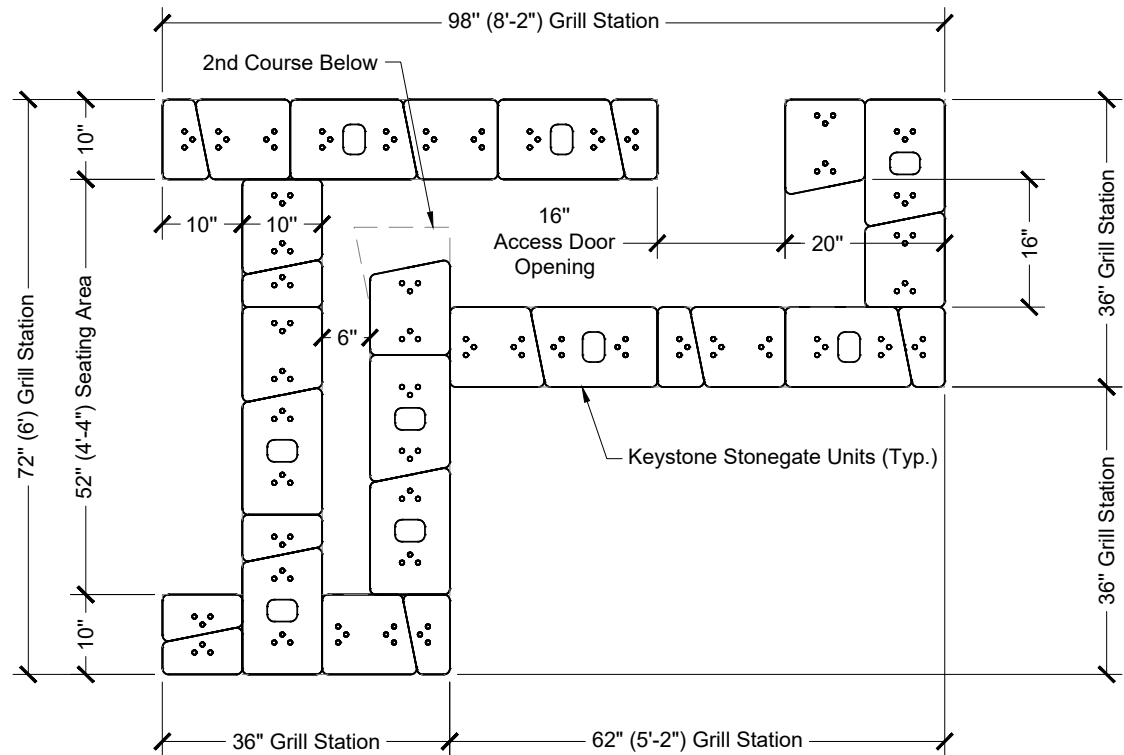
98" (8'-2") Grill Station

2nd Course Below

10"

10"

10"

16"
Access Door
Opening

20"

16"

36" Grill Station

72" (6') Grill Station

52" (4'-4") Seating Area

6"

Keystone Stonegate Units (Typ.)

36" Grill Station

10"

36" Grill Station

62" (5'-2") Grill Station